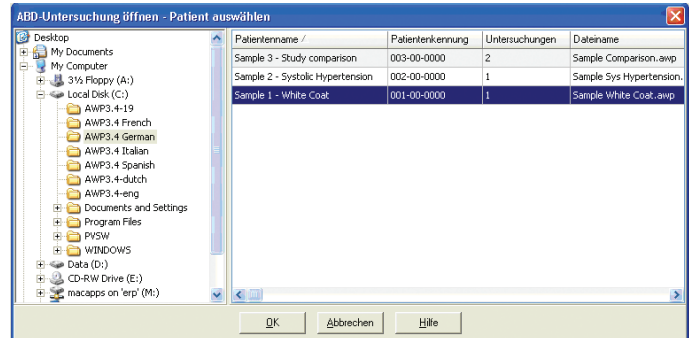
ABD-Untersuchung öffnen - Patient auswählen

Desktop
My Documents
My Computer
3½ Floppy (A:)
Local Disk (C:)
AWP3.4-19
AWP3.4 French
AWP3.4 German
AWP3.4 Italian
AWP3.4 Spanish
AWP3.4-dutch
AWP3.4-eng
Documents and Settings
Program Files
PVSW
WINDOWS
Data (D:)
CD-RW Drive (E:)
macapps on 'erp' (M:)

| Patientenname / | Patientenkennung | Untersuchungen | Dateiname |
|---|---|---|---|
| Sample 3 - Study comparison | 003-00-0000 | 2 | Sample Comparison.awp |
| Sample 2 - Systolic Hypertension | 002-00-0000 | 1 | Sample Sys Hypertension. |
| Sample 1 - White Coat | 001-00-0000 | 1 | Sample White Coat.awp |

OK
Abbrechen
Hilfe